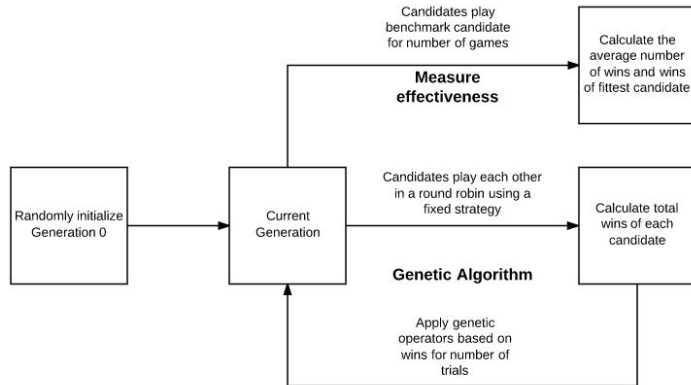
Candidates play benchmark candidate for number of games

Calculate the average number of wins and wins of fittest candidate

Measure effectiveness

Randomly initialize Generation 0

Current Generation

Candidates play each other in a round robin using a fixed strategy

Calculate total wins of each candidate

Genetic Algorithm

Apply genetic operators based on wins for number of trials